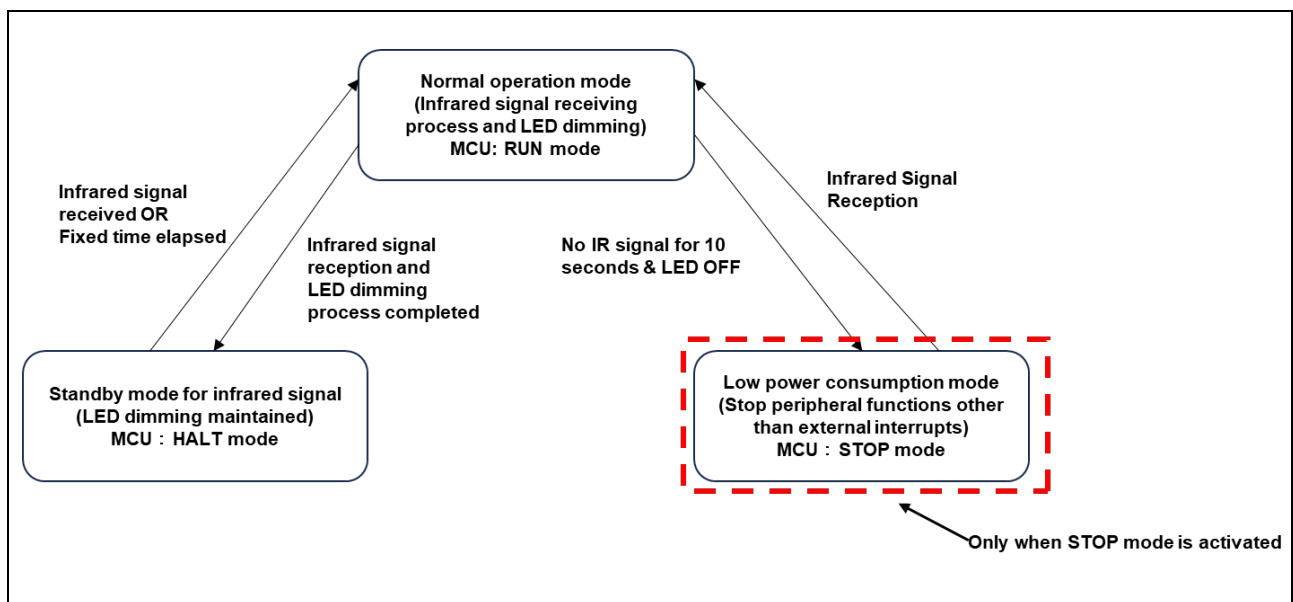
Normal operation mode
(Infrared signal receiving process and LED dimming)
MCU: RUN mode

Infrared signal received OR Fixed time elapsed

Infrared signal reception and LED dimming process completed

No IR signal for 10 seconds & LED OFF

Infrared Signal Reception

Standby mode for infrared signal
(LED dimming maintained)
MCU : HALT mode

Low power consumption mode
(Stop peripheral functions other than external interrupts)
MCU : STOP mode

Only when STOP mode is activated